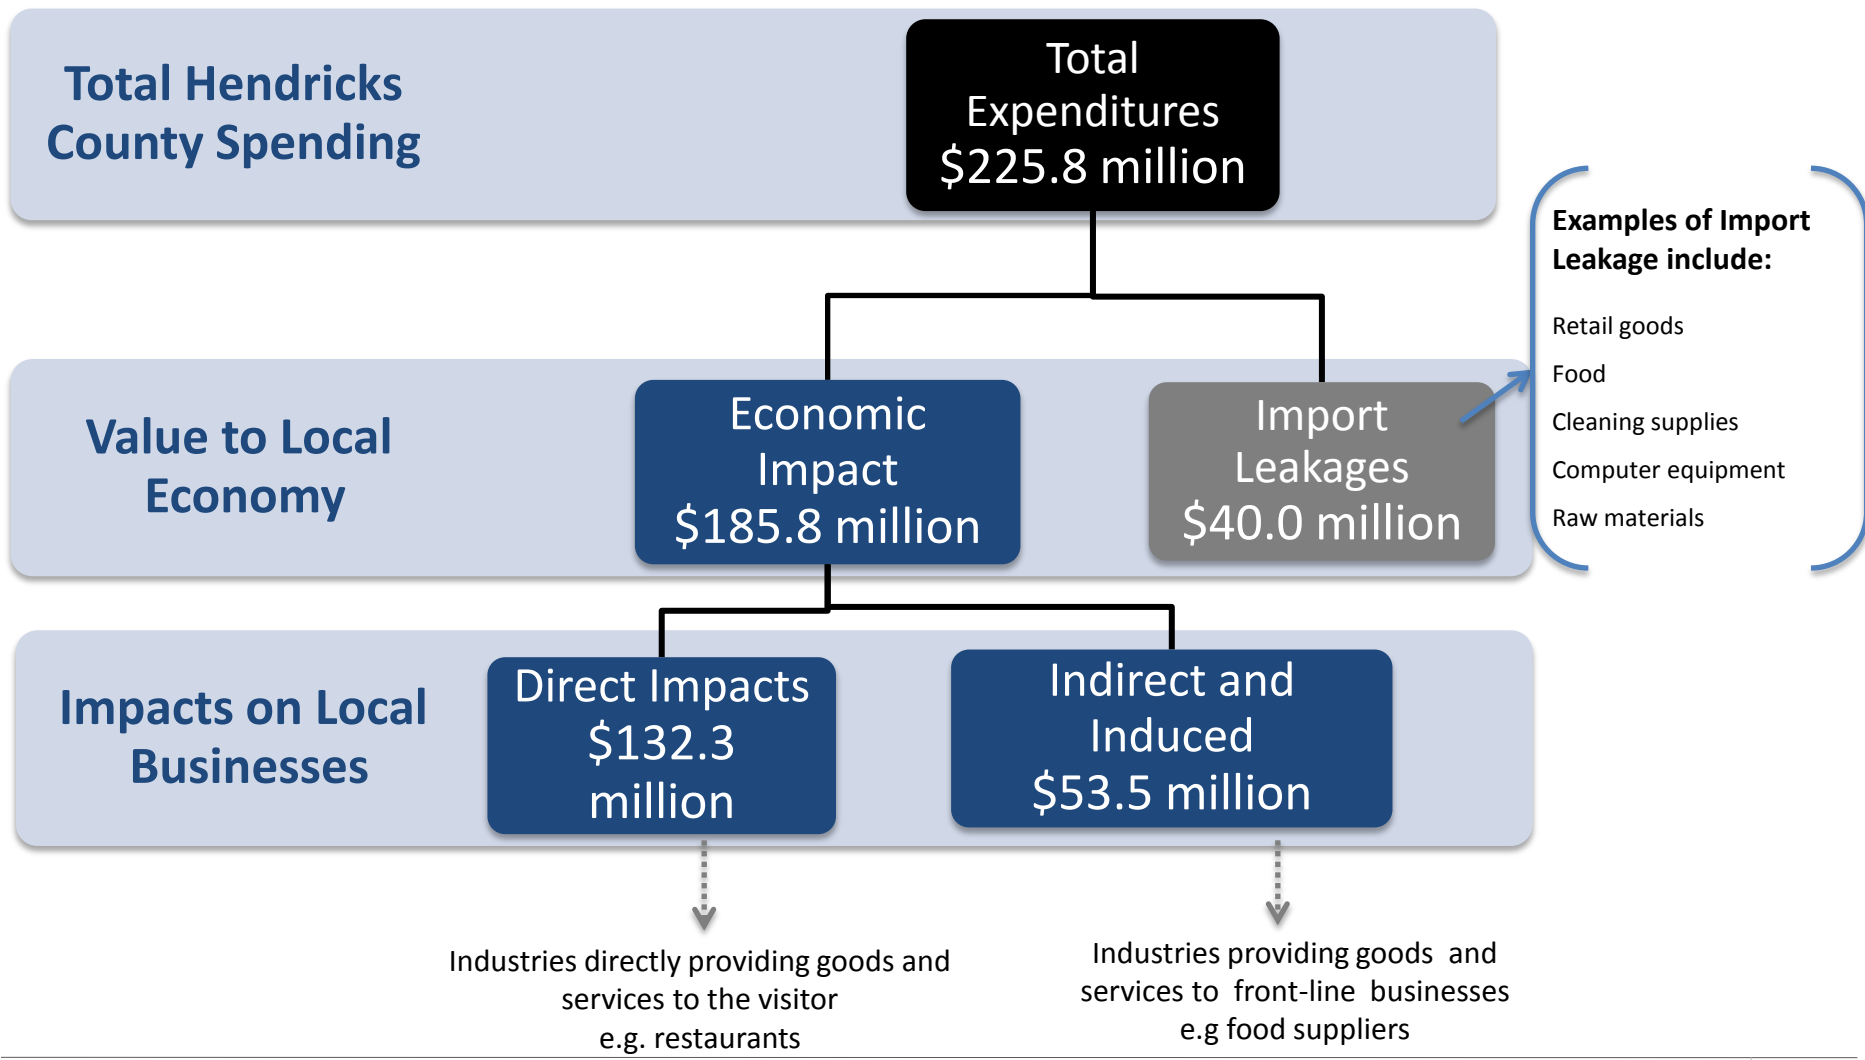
Total Hendricks County Spending

Total Expenditures $225.8 million

Value to Local Economy

Economic Impact $185.8 million

Import Leakages $40.0 million

Examples of Import Leakage include:

Retail goods

Food

Cleaning supplies

Computer equipment

Raw materials

Impacts on Local Businesses

Direct Impacts $132.3 million

Indirect and Induced $53.5 million

Industries directly providing goods and services to the visitor e.g. restaurants

Industries providing goods and services to front-line businesses e.g food suppliers